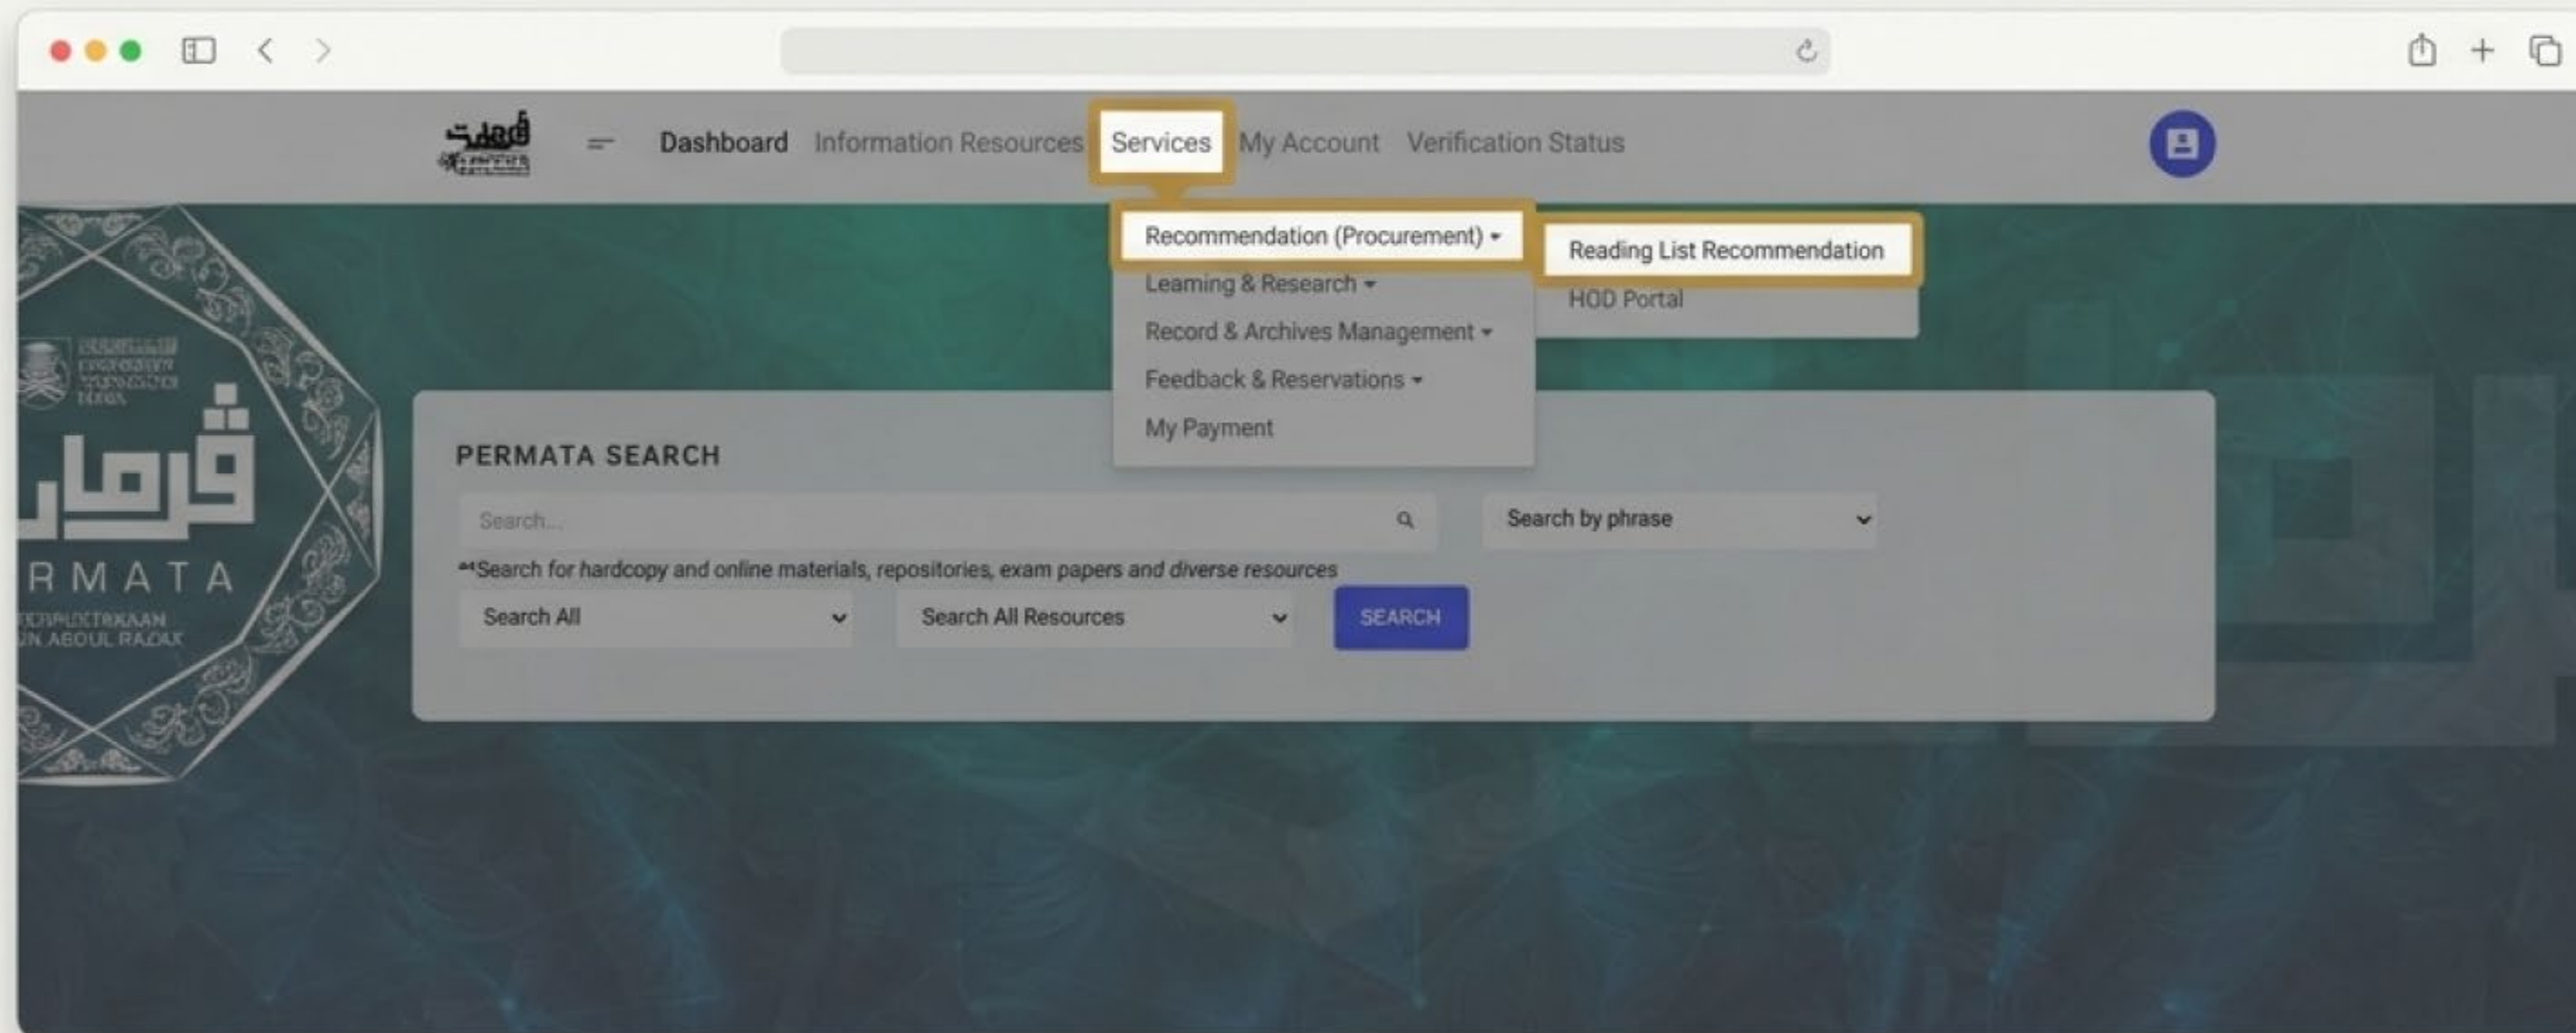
Dashboard Information Resources Services My Account Verification Status

Recommendation (Procurement)
Learning & Research
Record & Archives Management
Feedback & Reservations
My Payment

Reading List Recommendation
HOD Portal

RMATA
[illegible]

PERMATA SEARCH

Search...

Search by phrase

**Search for hardcopy and online materials, repositories, exam papers and diverse resources

Search All

Search All Resources

SEARCH